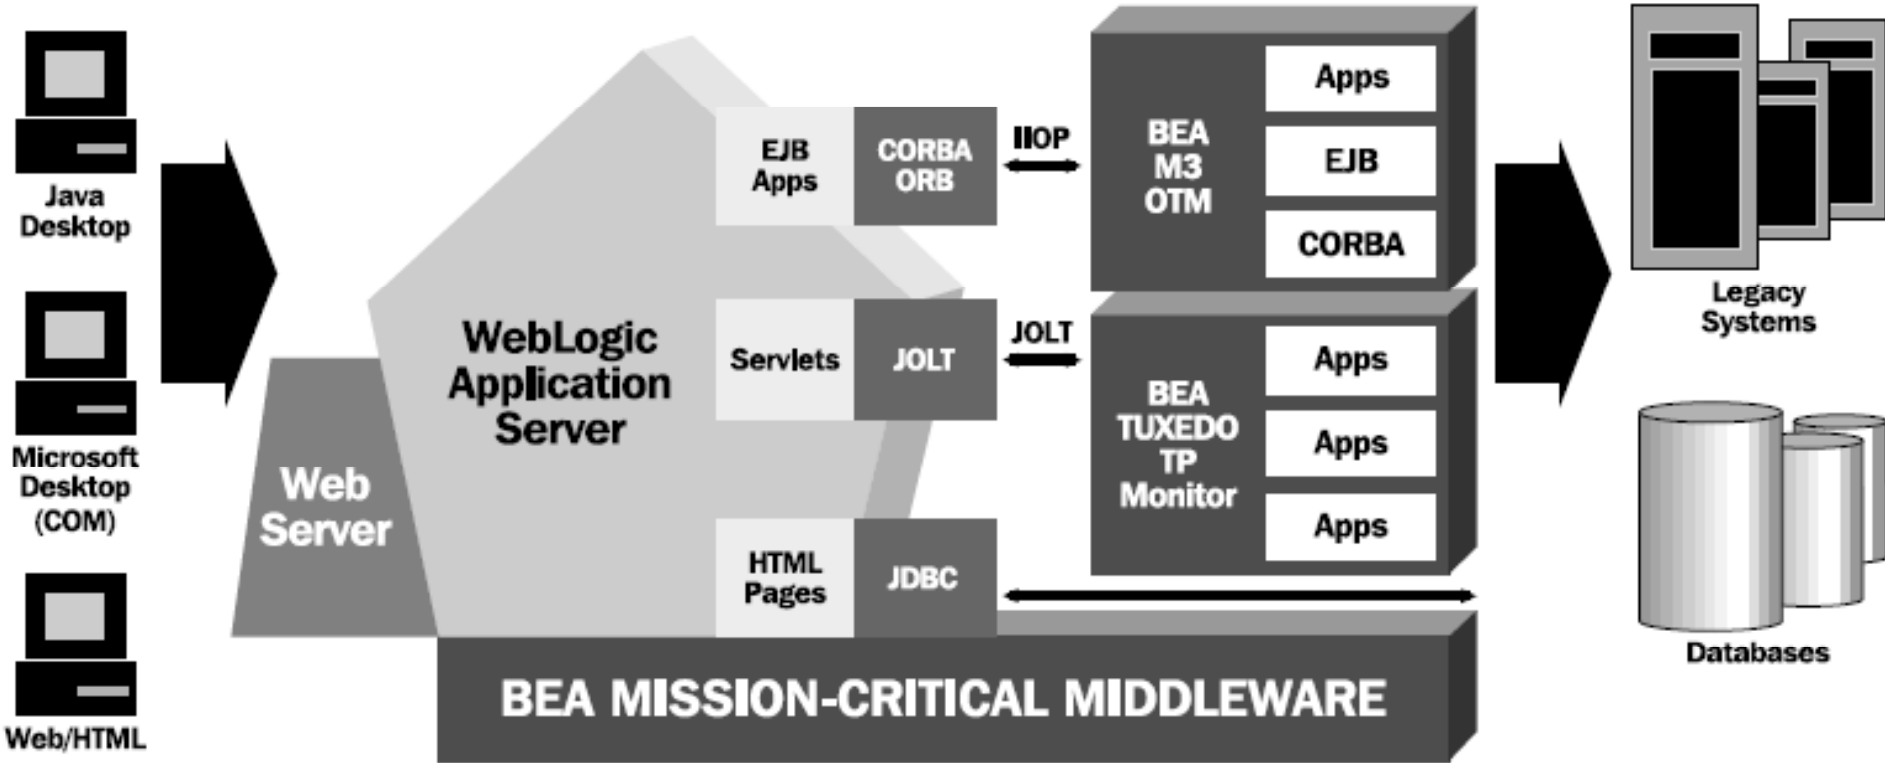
Java Desktop

Microsoft Desktop (COM)

Web/HTML

Web Server

WebLogic Application Server

EJB Apps

CORBA ORB

Servlets

JOLT

HTML Pages

JDBC

IIOP

JOLT

BEA M3 OTM

Apps

EJB

CORBA

BEA TUXEDO TP Monitor

Apps

Apps

Apps

BEA MISSION-CRITICAL MIDDLEWARE

Legacy Systems

Databases